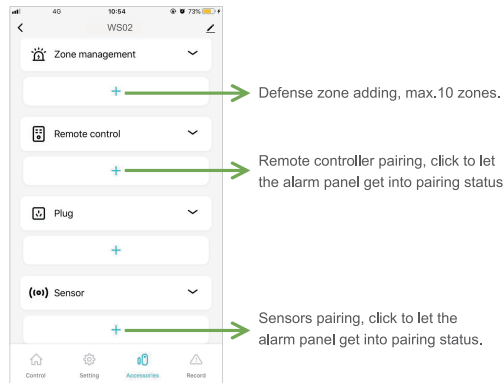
4G 10:54 73%

WS02

Zone management

+

Defense zone adding, max.10 zones.

Remote control

+

Remote controller pairing, click to let the alarm panel get into pairing status

Plug

+

Sensor

+

Sensors pairing, click to let the alarm panel get into pairing status.

Control Setting Accessories Record